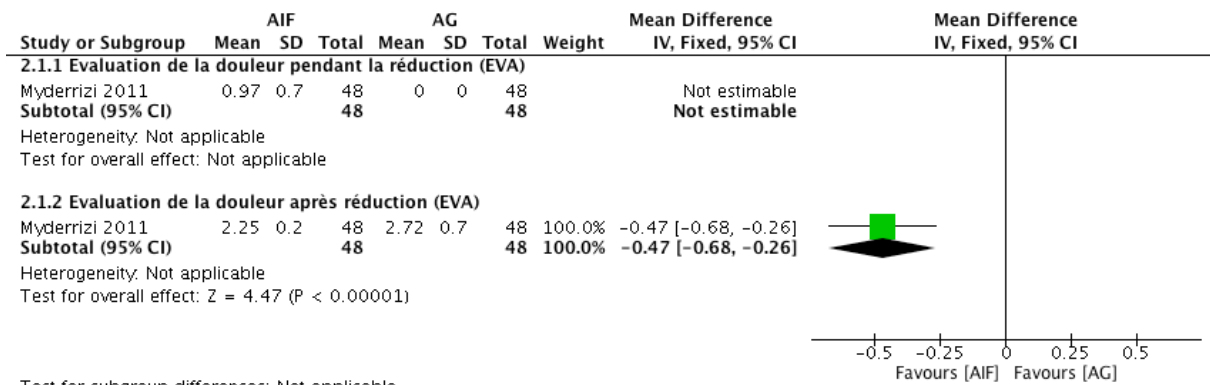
| Study or Subgroup | AIF Mean | AIF SD | AIF Total | AG Mean | AG SD | AG Total | Weight | Mean Difference IV, Fixed, 95% CI |
|---|---|---|---|---|---|---|---|---|
| **2.1.1 Evaluation de la douleur pendant la réduction (EVA)** | | | | | | | | |
| Myderrizi 2011 | 0.97 | 0.7 | 48 | 0 | 0 | 48 | | Not estimable |
| **Subtotal (95% CI)** | | | **48** | | | **48** | | **Not estimable** |
| Heterogeneity: Not applicable | | | | | | | | |
| Test for overall effect: Not applicable | | | | | | | | |
| **2.1.2 Evaluation de la douleur après réduction (EVA)** | | | | | | | | |
| Myderrizi 2011 | 2.25 | 0.2 | 48 | 2.72 | 0.7 | 48 | 100.0% | -0.47 [-0.68, -0.26] |
| **Subtotal (95% CI)** | | | **48** | | | **48** | **100.0%** | **-0.47 [-0.68, -0.26]** |
| Heterogeneity: Not applicable | | | | | | | | |
| Test for overall effect: Z = 4.47 (P < 0.00001) | | | | | | | | |

Mean Difference
IV, Fixed, 95% CI

-0.5 -0.25 0 0.25 0.5
Favours [AIF] Favours [AG]

Test for subgroup differences: Not applicable